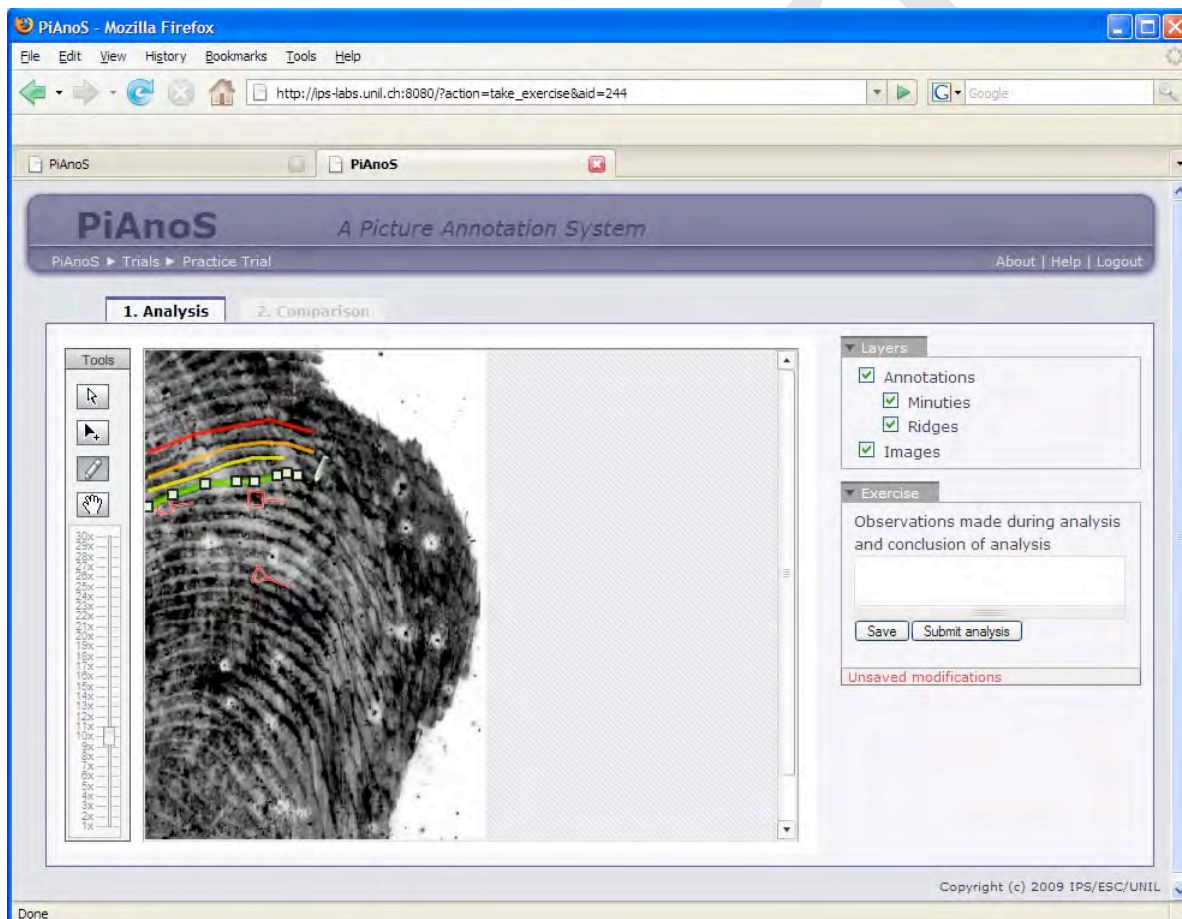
PiAnoS - Mozilla Firefox

File Edit View History Bookmarks Tools Help

http://ips-labs.unil.ch:8080/?action=take_exercise&aid=244

Google

PiAnoS

PiAnoS

PiAnoS A Picture Annotation System

PiAnoS ► Trials ► Practice Trial

About | Help | Logout

1. Analysis

2. Comparison

Tools

30x 29x 28x 27x 26x 25x 24x 23x 22x 21x 20x 19x 18x 17x 16x 15x 14x 13x 12x 11x 10x 9x 8x 7x 6x 5x 4x 3x 2x 1x

Layers

Annotations

Minuties

Ridges

Images

Exercise

Observations made during analysis and conclusion of analysis

Save

Submit analysis

Unsaved modifications

Copyright (c) 2009 IPS/ESC/UNIL

Done